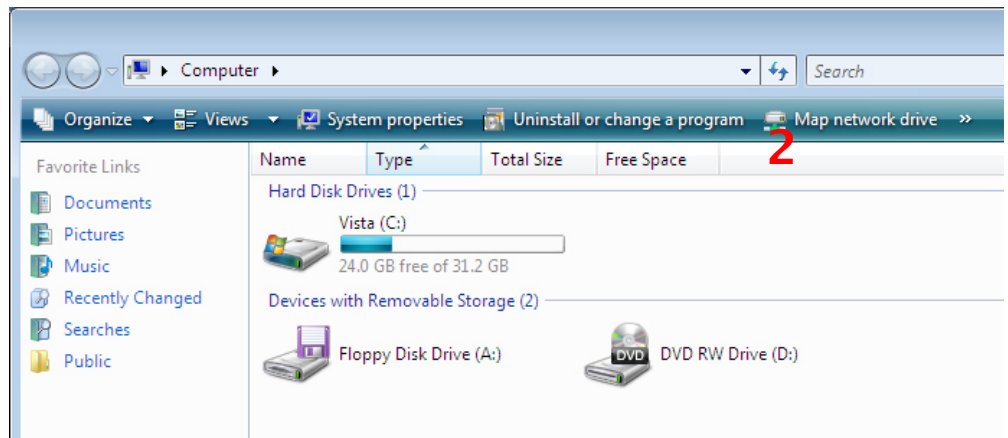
Computer

Search

Organize Views System properties Uninstall or change a program Map network drive »

2

Favorite Links

Documents

Pictures

Music

Recently Changed

Searches

Public

| Name | Type | Total Size | Free Space |
|---|---|---|---|

Hard Disk Drives (1)

Vista (C:)

24.0 GB free of 31.2 GB

Devices with Removable Storage (2)

Floppy Disk Drive (A:)

DVD

DVD RW Drive (D:)